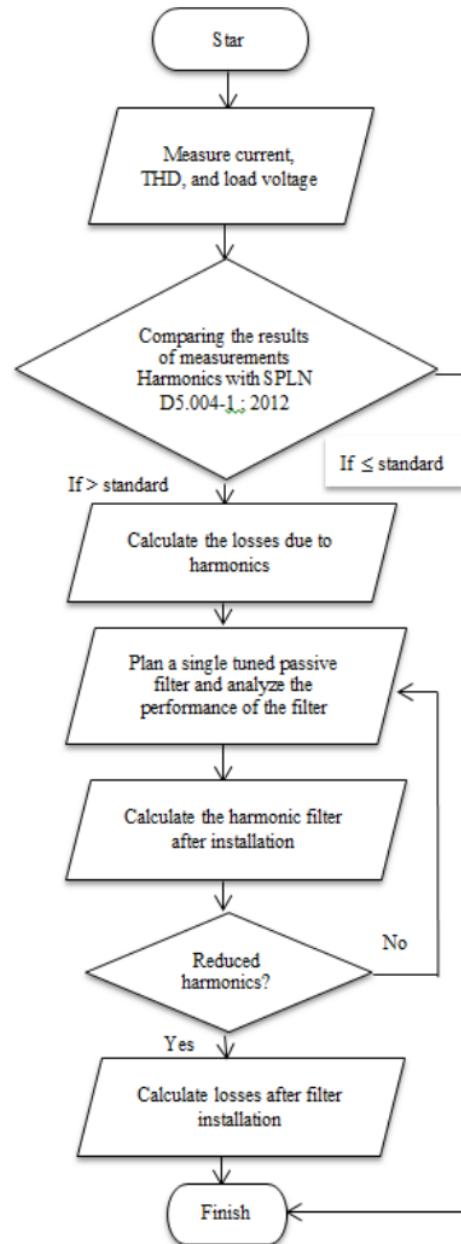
Star

Measure current, THD, and load voltage

Comparing the results of measurements Harmonics with SPLN D5.004-1 ; 2012

If ≤ standard

If > standard

Calculate the losses due to harmonics

Plan a single tuned passive filter and analyze the performance of the filter

Calculate the harmonic filter after installation

Reduced harmonics?

No

Yes

Calculate losses after filter installation

Finish